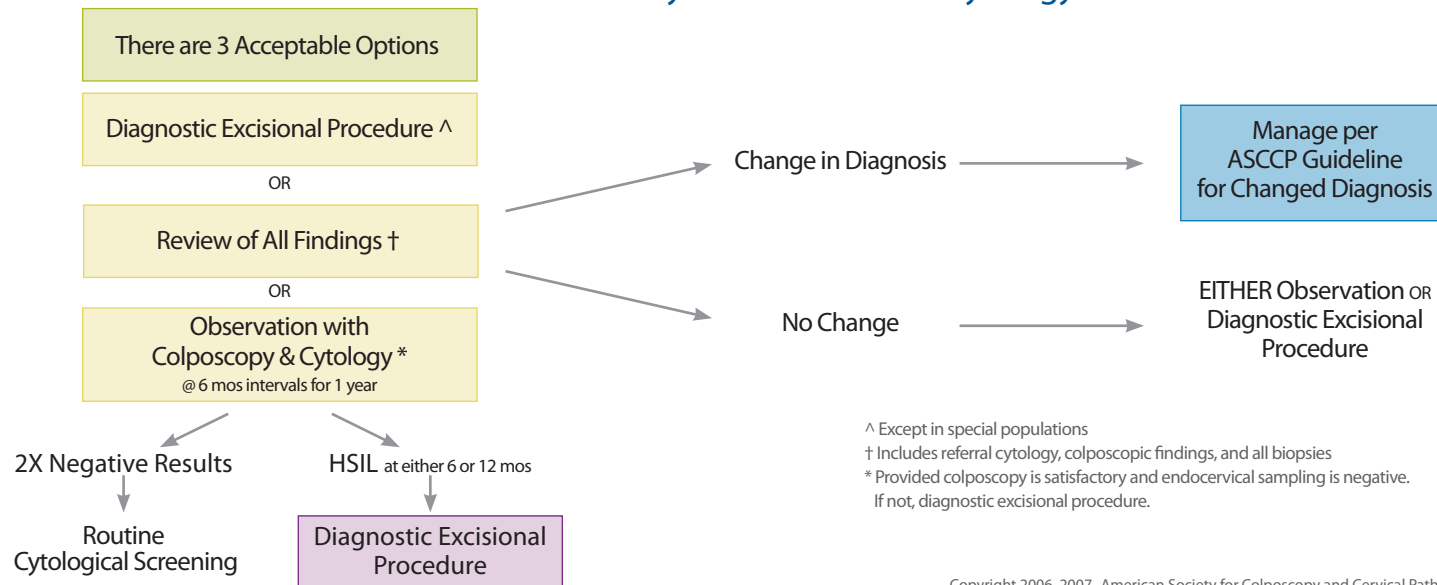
There are 3 Acceptable Options

Diagnostic Excisional Procedure ^

OR

Review of All Findings †

OR

Observation with Colposcopy & Cytology *
@ 6 mos intervals for 1 year

2X Negative Results

Routine Cytological Screening

HSIL at either 6 or 12 mos

Diagnostic Excisional Procedure

Change in Diagnosis

Manage per ASCCP Guideline for Changed Diagnosis

No Change

EITHER Observation OR Diagnostic Excisional Procedure

^ Except in special populations
† Includes referral cytology, colposcopic findings, and all biopsies
* Provided colposcopy is satisfactory and endocervical sampling is negative. If not, diagnostic excisional procedure.

Copyright 2006, 2007, American Society for Colposcopy and Cervical Path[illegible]